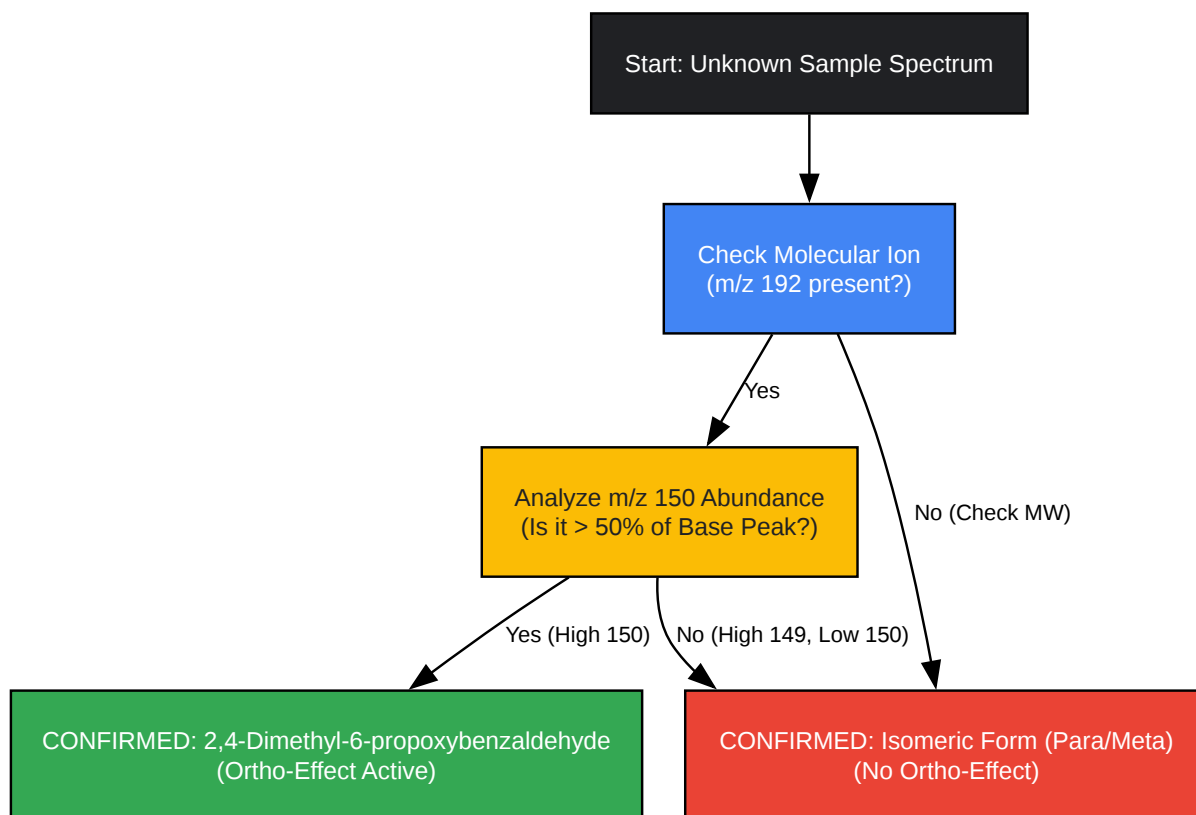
Start: Unknown Sample Spectrum

Check Molecular Ion
(m/z 192 present?)

Yes

No (Check MW)

Analyze m/z 150 Abundance
(Is it > 50% of Base Peak?)

Yes (High 150)

No (High 149, Low 150)

CONFIRMED: 2,4-Dimethyl-6-propoxybenzaldehyde
(Ortho-Effect Active)

CONFIRMED: Isomeric Form (Para/Meta)
(No Ortho-Effect)